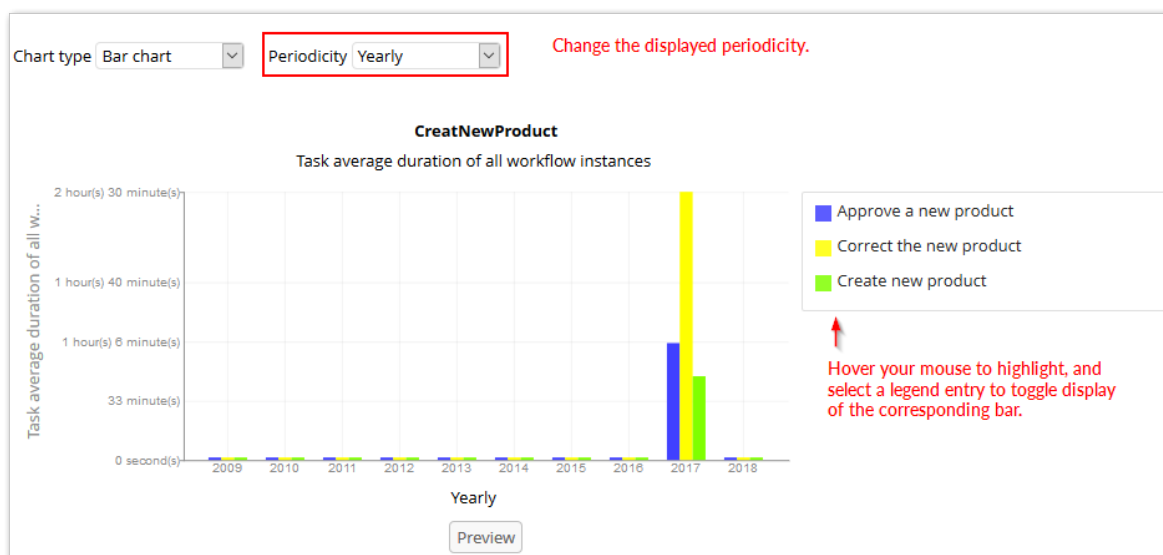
Chart type Bar chart

Periodicity Yearly

Change the displayed periodicity.

CreatNewProduct

Task average duration of all workflow instances

Task average duration of all w...

2 hour(s) 30 minute(s)

1 hour(s) 40 minute(s)

1 hour(s) 6 minute(s)

33 minute(s)

0 second(s)

2009 2010 2011 2012 2013 2014 2015 2016 2017 2018

Yearly

Approve a new product

Correct the new product

Create new product

Hover your mouse to highlight, and select a legend entry to toggle display of the corresponding bar.

Preview